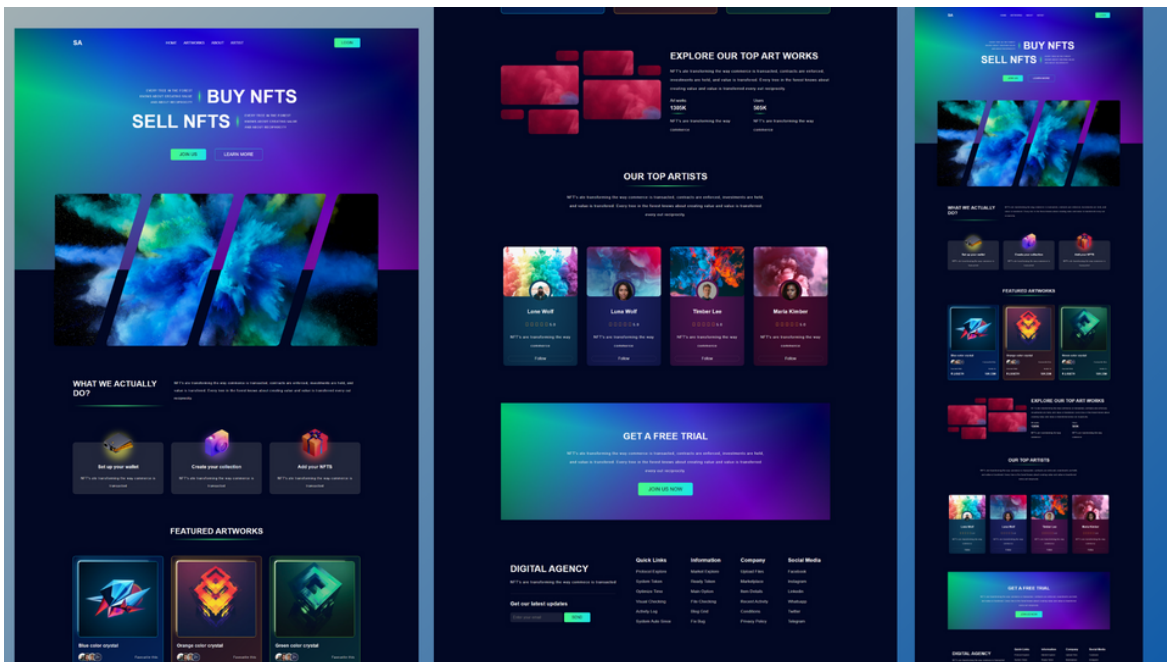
SA
HOME ARTWORKS ABOUT ARTIST
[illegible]

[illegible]
BUY NFTS
SELL NFTS
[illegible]

JOIN US
LEARN MORE

WHAT WE ACTUALLY DO?
NFT's are transforming the way commerce is transacted, contracts are enforced, investments are held, and value is transferred. Every time in the found known about creating value and value is transferred every net reciprocity.

Set up your wallet
NFT's are transforming the way commerce is transacted
Create your collection
NFT's are transforming the way commerce is transacted
Add your NFTS
NFT's are transforming the way commerce is transacted

FEATURED ARTWORKS
Blue color crystal
Favourite this
Orange color crystal
Favourite this
Green color crystal
Favourite this

EXPLORE OUR TOP ART WORKS
NFT's are transforming the way commerce is transacted, contracts are enforced, investments are held, and value is transferred. Every time in the found known about creating value and value is transferred every net reciprocity.
All works
1395K
NFT's are transforming the way commerce
Users
565K
NFT's are transforming the way commerce

OUR TOP ARTISTS
NFT's are transforming the way commerce is transacted, contracts are enforced, investments are held, and value is transferred. Every time in the found known about creating value and value is transferred every net reciprocity.

Luna Wolf
NFT's are transforming the way commerce
Follow
Luna Wolf
NFT's are transforming the way commerce
Follow
Timber Lee
NFT's are transforming the way commerce
Follow
Maria Kimber
NFT's are transforming the way commerce
Follow

GET A FREE TRIAL
NFT's are transforming the way commerce is transacted, contracts are enforced, investments are held, and value is transferred. Every time in the found known about creating value and value is transferred every net reciprocity.
JOIN US NOW

DIGITAL AGENCY
NFT's are transforming the way commerce is transacted
Get our latest updates
Enter your email
SEND

Quick Links
Protocol Explore
System Token
Optimize Time
Visual Checking
Activity Log
System Auto Since

Information
Market Explore
Ready Token
Main Option
File Checking
Blog Grid
Fix Bug

Company
Upload Files
Marketplace
Item Details
Recent Activity
Conditions
Privacy Policy

Social Media
Facebook
Instagram
LinkedIn
Whatsapp
Twitter
Telegram